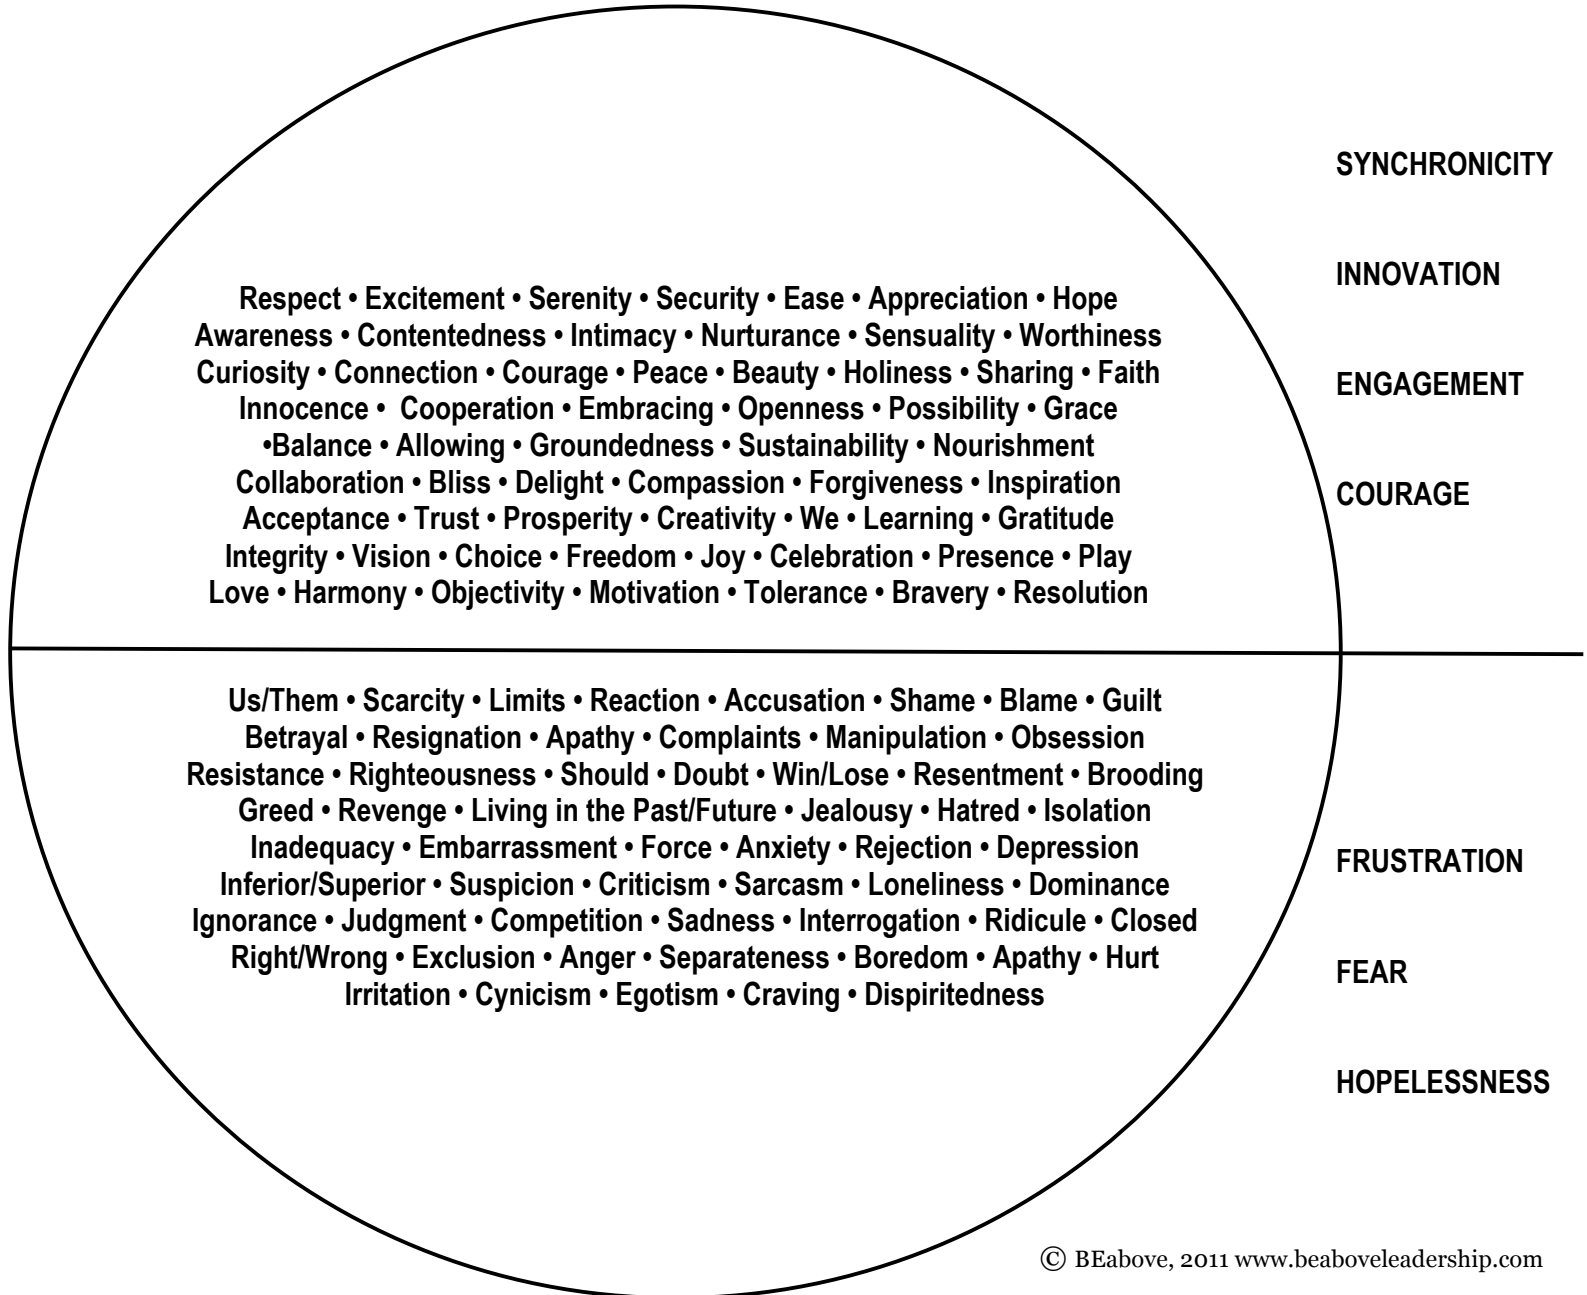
Respect • Excitement • Serenity • Security • Ease • Appreciation • Hope
Awareness • Contentedness • Intimacy • Nurturance • Sensuality • Worthiness
Curiosity • Connection • Courage • Peace • Beauty • Holiness • Sharing • Faith
Innocence • Cooperation • Embracing • Openness • Possibility • Grace
•Balance • Allowing • Groundedness • Sustainability • Nourishment
Collaboration • Bliss • Delight • Compassion • Forgiveness • Inspiration
Acceptance • Trust • Prosperity • Creativity • We • Learning • Gratitude
Integrity • Vision • Choice • Freedom • Joy • Celebration • Presence • Play
Love • Harmony • Objectivity • Motivation • Tolerance • Bravery • Resolution

SYNCHRONICITY

INNOVATION

ENGAGEMENT

COURAGE

Us/Them • Scarcity • Limits • Reaction • Accusation • Shame • Blame • Guilt
Betrayal • Resignation • Apathy • Complaints • Manipulation • Obsession
Resistance • Righteousness • Should • Doubt • Win/Lose • Resentment • Brooding
Greed • Revenge • Living in the Past/Future • Jealousy • Hatred • Isolation
Inadequacy • Embarrassment • Force • Anxiety • Rejection • Depression
Inferior/Superior • Suspicion • Criticism • Sarcasm • Loneliness • Dominance
Ignorance • Judgment • Competition • Sadness • Interrogation • Ridicule • Closed
Right/Wrong • Exclusion • Anger • Separateness • Boredom • Apathy • Hurt
Irritation • Cynicism • Egotism • Craving • Dispiritedness

FRUSTRATION

FEAR

HOPELESSNESS

Ⓒ BEabove, 2011 www.beaboveleadership.com